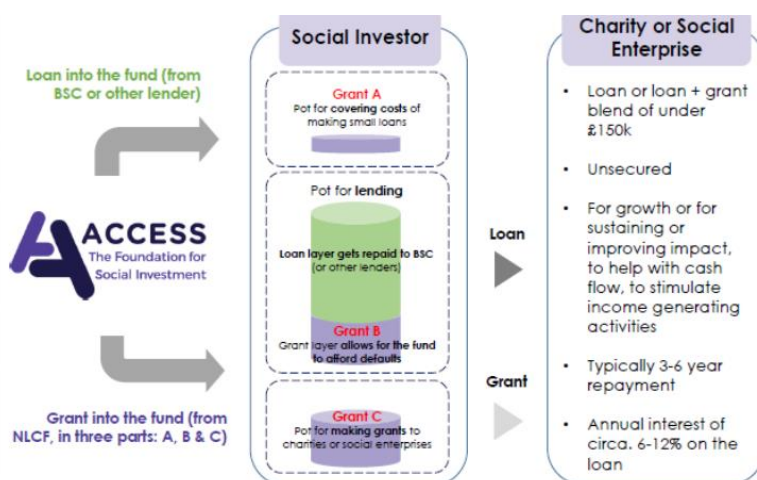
Loan into the fund (from BSC or other lender)

ACCESS
The Foundation for Social Investment

Grant into the fund (from NLCF, in three parts: A, B & C)

Social Investor

Grant A
Pot for covering costs of making small loans

Pot for lending

Loan layer gets repaid to BSC (or other lenders)

Grant B
Grant layer allows for the fund to afford defaults

Grant C
Pot for making grants to charities or social enterprises

Loan

Grant

Charity or Social Enterprise

• Loan or loan + grant blend of under £150k

• Unsecured

• For growth or for sustaining or improving impact, to help with cash flow, to stimulate income generating activities

• Typically 3-6 year repayment

• Annual interest of circa. 6-12% on the loan